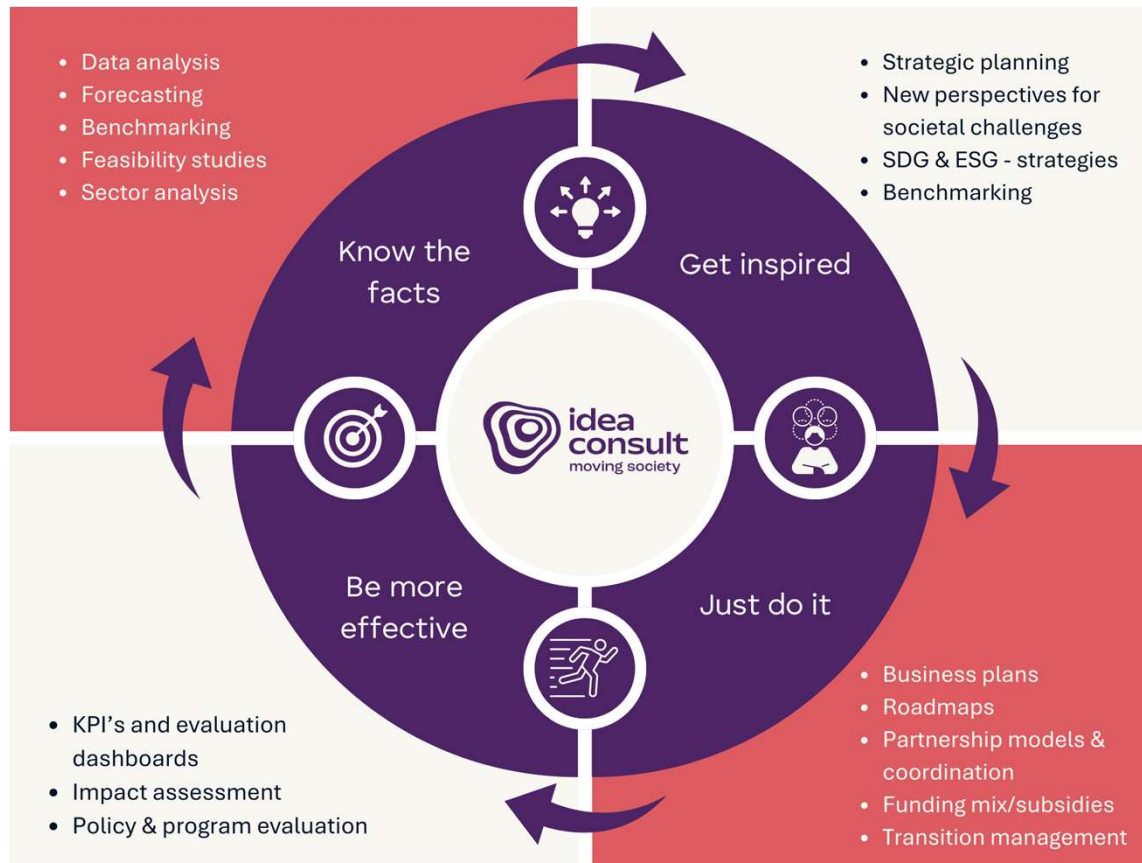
- Data analysis
- Forecasting
- Benchmarking
- Feasibility studies
- Sector analysis

- Strategic planning
- New perspectives for societal challenges
- SDG & ESG - strategies
- Benchmarking

Know the facts

Get inspired

idea consult
moving society

Be more effective

Just do it

- KPI's and evaluation dashboards
- Impact assessment
- Policy & program evaluation

- Business plans
- Roadmaps
- Partnership models & coordination
- Funding mix/subsidies
- Transition management